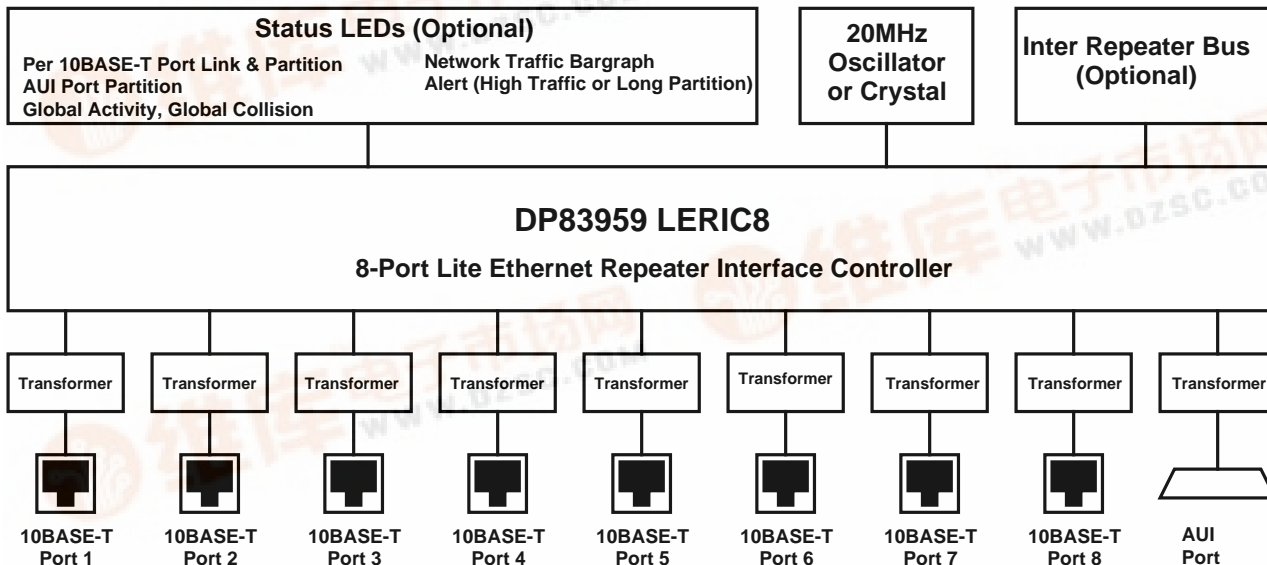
Status LEDs (Optional)

Per 10BASE-T Port Link & Partition
AUI Port Partition
Global Activity, Global Collision

Network Traffic Bargraph
Alert (High Traffic or Long Partition)

20MHz Oscillator or Crystal

Inter Repeater Bus (Optional)

DP83959 LERIC8

8-Port Lite Ethernet Repeater Interface Controller

Transformer

Transformer

Transformer

Transformer

Transformer

Transformer

Transformer

Transformer

Transformer

10BASE-T Port 1

10BASE-T Port 2

10BASE-T Port 3

10BASE-T Port 4

10BASE-T Port 5

10BASE-T Port 6

10BASE-T Port 7

10BASE-T Port 8

AUI Port

www.dzsc.com